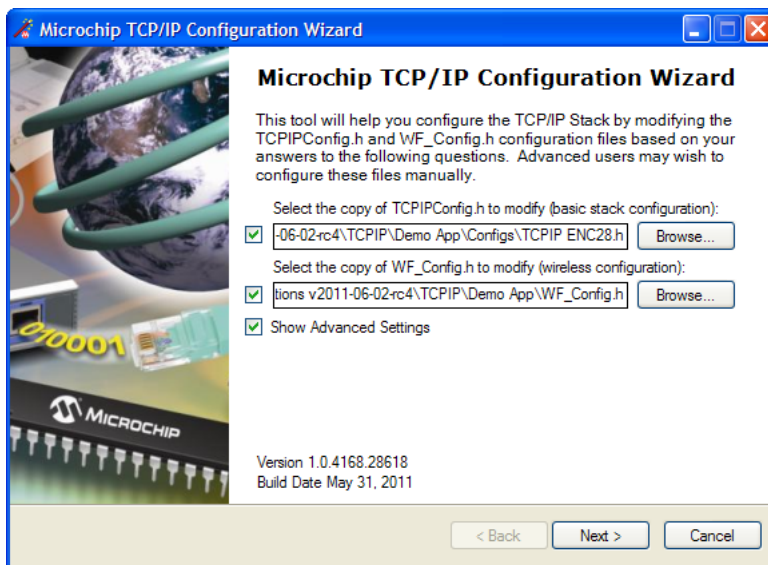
Microchip TCP/IP Configuration Wizard

Microchip TCP/IP Configuration Wizard

This tool will help you configure the TCP/IP Stack by modifying the TCPIPConfig.h and WF_Config.h configuration files based on your answers to the following questions. Advanced users may wish to configure these files manually.

Select the copy of TCPIPConfig.h to modify (basic stack configuration):

-06-02-rc4\TCPIP\Demo App\Configs\TCPIP ENC28.h

Browse...

Select the copy of WF_Config.h to modify (wireless configuration):

tions v2011-06-02-rc4\TCPIP\Demo App\WF_Config.h

Browse...

Show Advanced Settings

010001

MICROCHIP

Version 1.0.4168.28618
Build Date May 31, 2011

< Back

Next >

Cancel